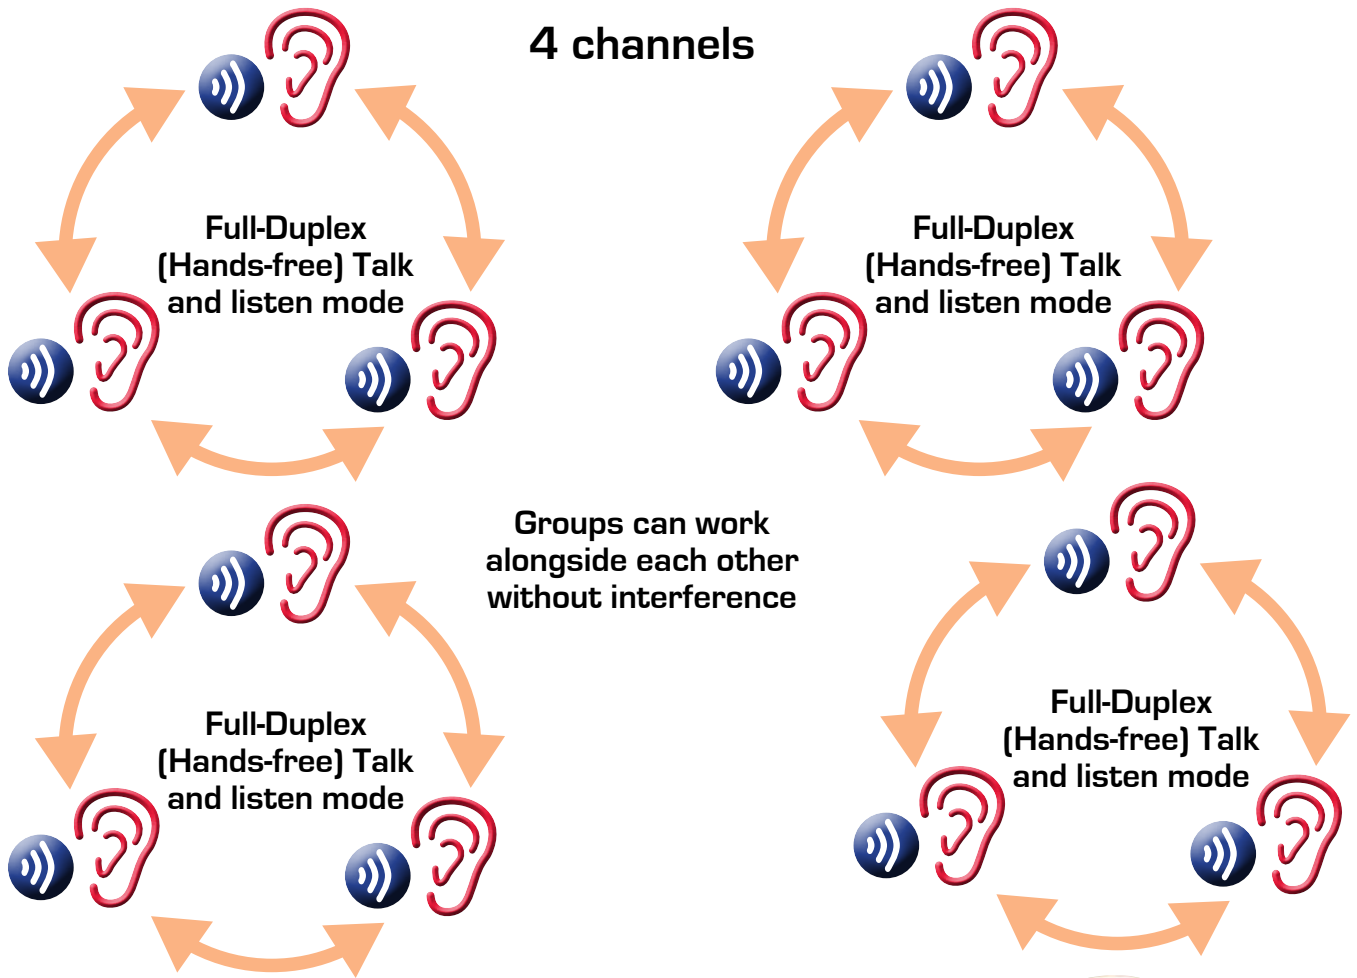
4 channels

Full-Duplex (Hands-free) Talk and listen mode

Full-Duplex (Hands-free) Talk and listen mode

Groups can work alongside each other without interference

Full-Duplex (Hands-free) Talk and listen mode

Full-Duplex (Hands-free) Talk and listen mode